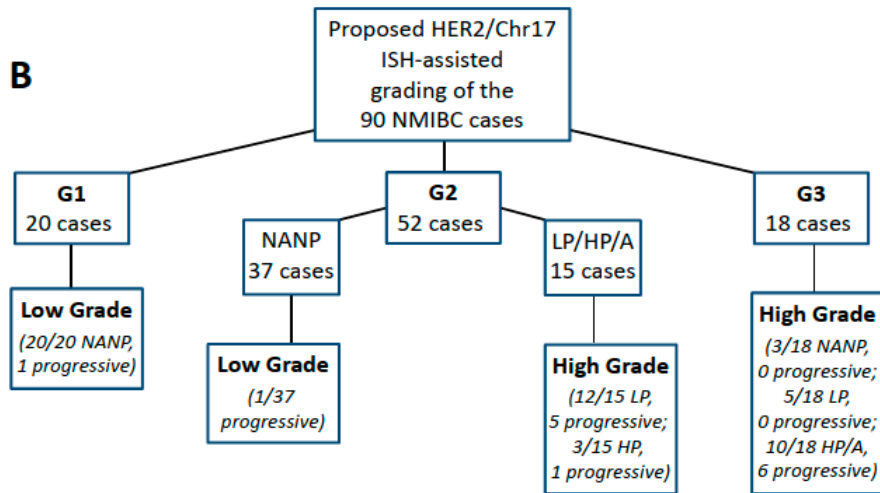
B

Proposed HER2/Chr17 ISH-assisted grading of the 90 NMIBC cases

G1
20 cases

Low Grade
(20/20 NANP, 1 progressive)

G2
52 cases

NANP
37 cases

Low Grade
(1/37 progressive)

LP/HP/A
15 cases

High Grade
(12/15 LP, 5 progressive; 3/15 HP, 1 progressive)

G3
18 cases

High Grade
(3/18 NANP, 0 progressive; 5/18 LP, 0 progressive; 10/18 HP/A, 6 progressive)